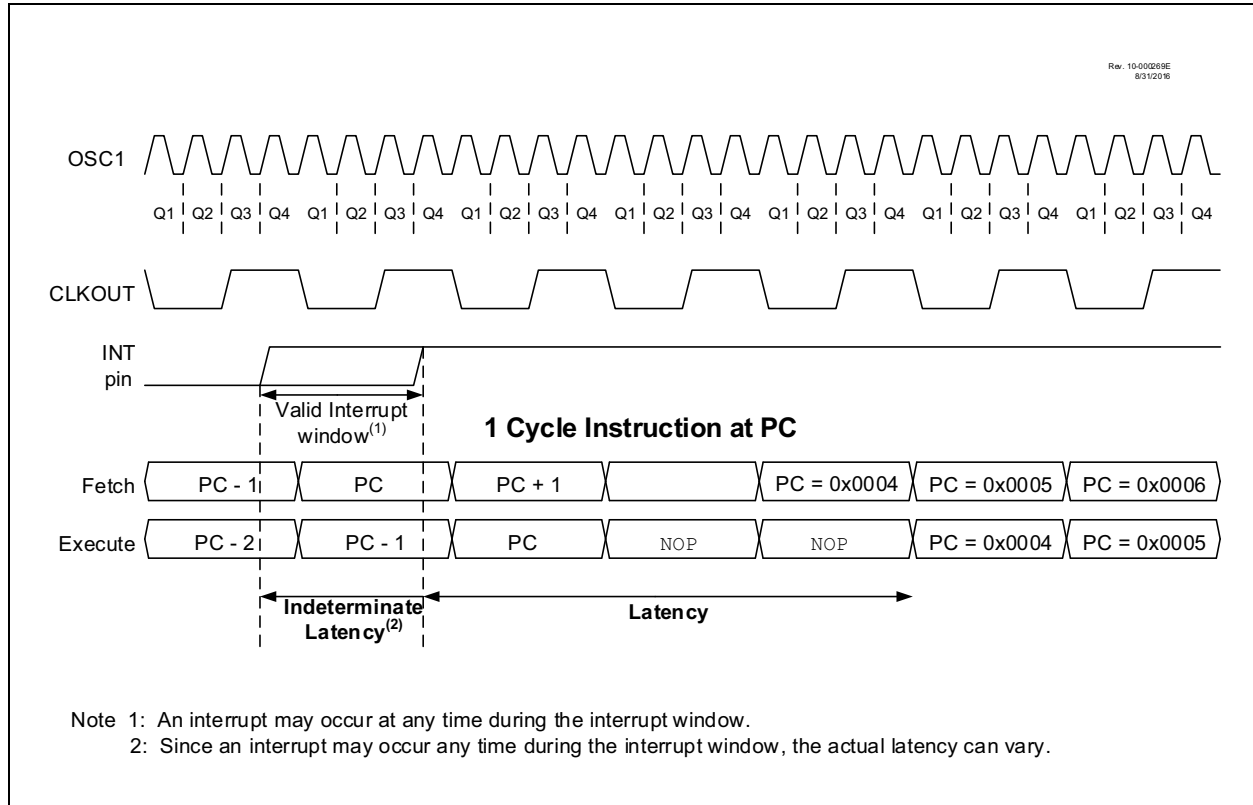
Rev. 10-000269E
8/31/2016

OSC1

Q1 Q2 Q3 Q4 Q1 Q2 Q3 Q4 Q1 Q2 Q3 Q4 Q1 Q2 Q3 Q4 Q1 Q2 Q3 Q4 Q1 Q2 Q3 Q4 Q1 Q2 Q3 Q4

CLKOUT

INT pin

Valid Interrupt window$^{(1)}$

1 Cycle Instruction at PC

| Fetch | PC - 1 | PC | PC + 1 | | PC = 0x0004 | PC = 0x0005 | PC = 0x0006 |
|---|---|---|---|---|---|---|---|
| Execute | PC - 2 | PC - 1 | PC | NOP | NOP | PC = 0x0004 | PC = 0x0005 |

Indeterminate Latency$^{(2)}$

Latency

Note 1: An interrupt may occur at any time during the interrupt window.
2: Since an interrupt may occur any time during the interrupt window, the actual latency can vary.